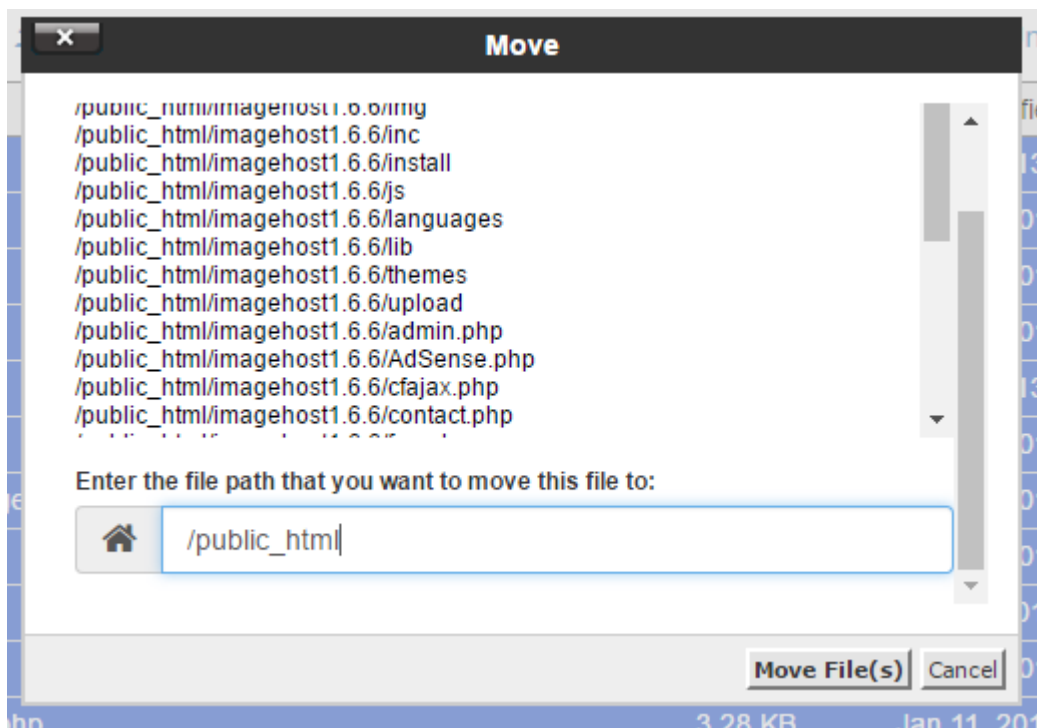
×

Move

/public_html/imagehost1.6.6/img
/public_html/imagehost1.6.6/inc
/public_html/imagehost1.6.6/install
/public_html/imagehost1.6.6/js
/public_html/imagehost1.6.6/languages
/public_html/imagehost1.6.6/lib
/public_html/imagehost1.6.6/themes
/public_html/imagehost1.6.6/upload
/public_html/imagehost1.6.6/admin.php
/public_html/imagehost1.6.6/AdSense.php
/public_html/imagehost1.6.6/cfajax.php
/public_html/imagehost1.6.6/contact.php
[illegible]

Enter the file path that you want to move this file to:

/public_html

Move File(s) Cancel

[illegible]hp 3.28 KB Jan 11, 201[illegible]